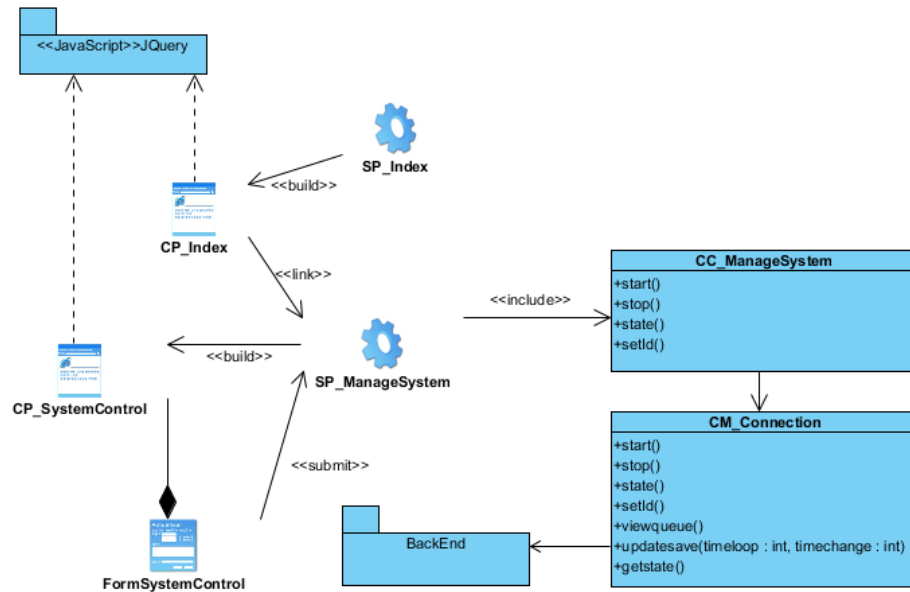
<<JavaScript>>JQuery

SP_Index

<<build>>

CP_Index

<<link>>

CC_ManageSystem
+start()
+stop()
+state()
+setId()

<<include>>

<<build>>

SP_ManageSystem

CP_SystemControl

CM_Connection
+start()
+stop()
+state()
+setId()
+viewqueue()
+updatesave(timeloop : int, timechange : int)
+getstate()

<<submit>>

BackEnd

FormSystemControl